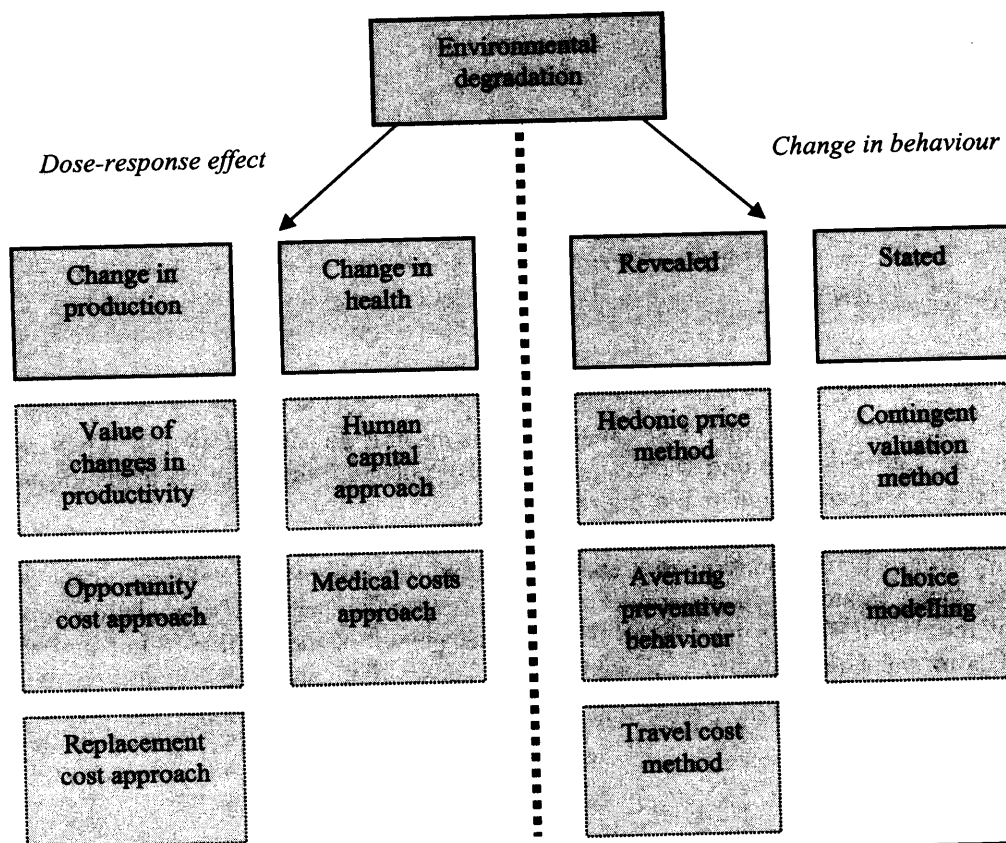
Environmental degradation

Dose-response effect

Change in behaviour

Change in production

Value of changes in productivity

Opportunity cost approach

Replacement cost approach

Change in health

Human capital approach

Medical costs approach

Revealed

Hedonic price method

Averting preventive behaviour

Travel cost method

Stated

Contingent valuation method

Choice modelling